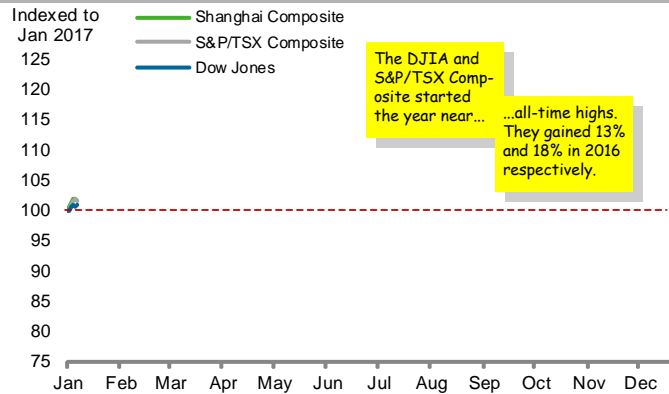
Indexed to Jan 2017

Shanghai Composite
S&P/TSX Composite
Dow Jones

The DJIA and S&P/TSX Composite started the year near...

...all-time highs. They gained 13% and 18% in 2016 respectively.

125
120
115
110
105
100
95
90
85
80
75

Jan Feb Mar Apr May Jun Jul Aug Sep Oct Nov Dec